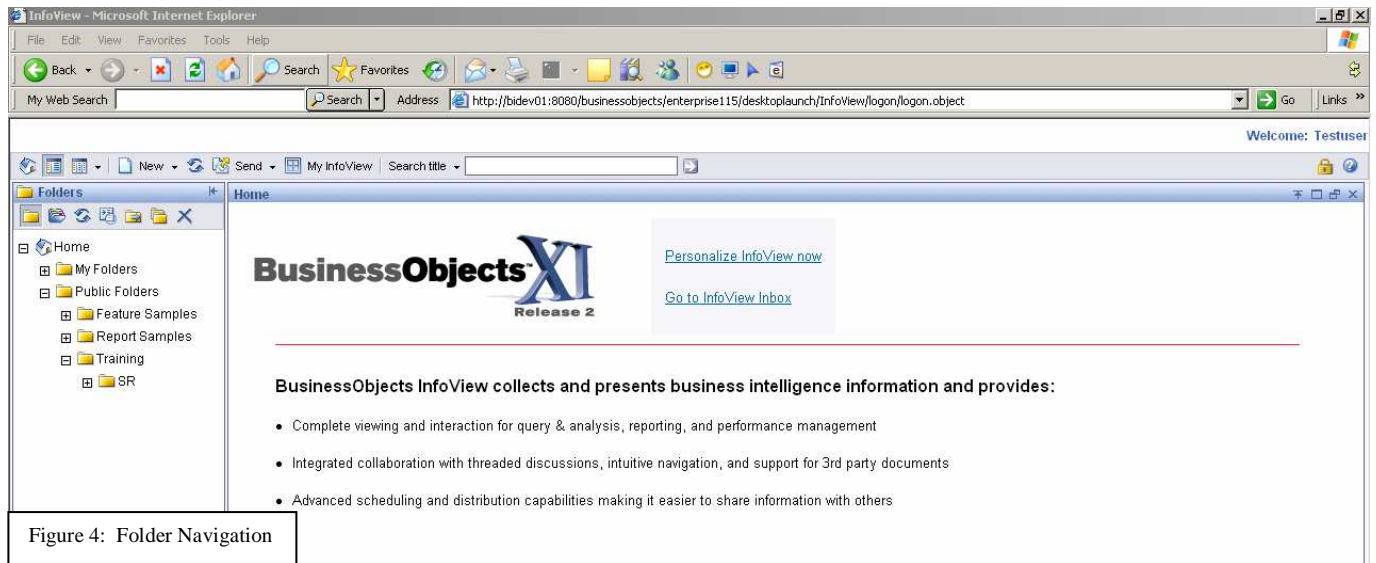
InfoView - Microsoft Internet Explorer

File Edit View Favorites Tools Help

Back Search Favorites

My Web Search Search Address http://bidev01:8080/businessobjects/enterprise115/desktoplaunch/InfoView/logon/logon.object Go Links »

Welcome: Testuser

New Send My InfoView Search title

Folders

Home

Home
My Folders
Public Folders
Feature Samples
Report Samples
Training
SR

BusinessObjects XI Release 2

Personalize InfoView now

Go to InfoView Inbox

BusinessObjects InfoView collects and presents business intelligence information and provides:

• Complete viewing and interaction for query & analysis, reporting, and performance management

• Integrated collaboration with threaded discussions, intuitive navigation, and support for 3rd party documents

• Advanced scheduling and distribution capabilities making it easier to share information with others

Figure 4: Folder Navigation